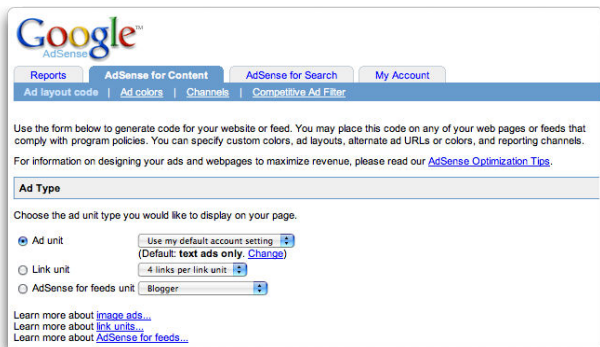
Google™ AdSense

Reports | AdSense for Content | AdSense for Search | My Account

Ad layout code | Ad colors | Channels | Competitive Ad Filter

Use the form below to generate code for your website or feed. You may place this code on any of your web pages or feeds that comply with program policies. You can specify custom colors, ad layouts, alternate ad URLs or colors, and reporting channels.

For information on designing your ads and webpages to maximize revenue, please read our AdSense Optimization Tips.

Ad Type

Choose the ad unit type you would like to display on your page.

Ad unit — Use my default account setting
(Default: text ads only. Change)

Link unit — 4 links per link unit

AdSense for feeds unit — Blogger

Learn more about image ads...
Learn more about link units...
Learn more about AdSense for feeds...